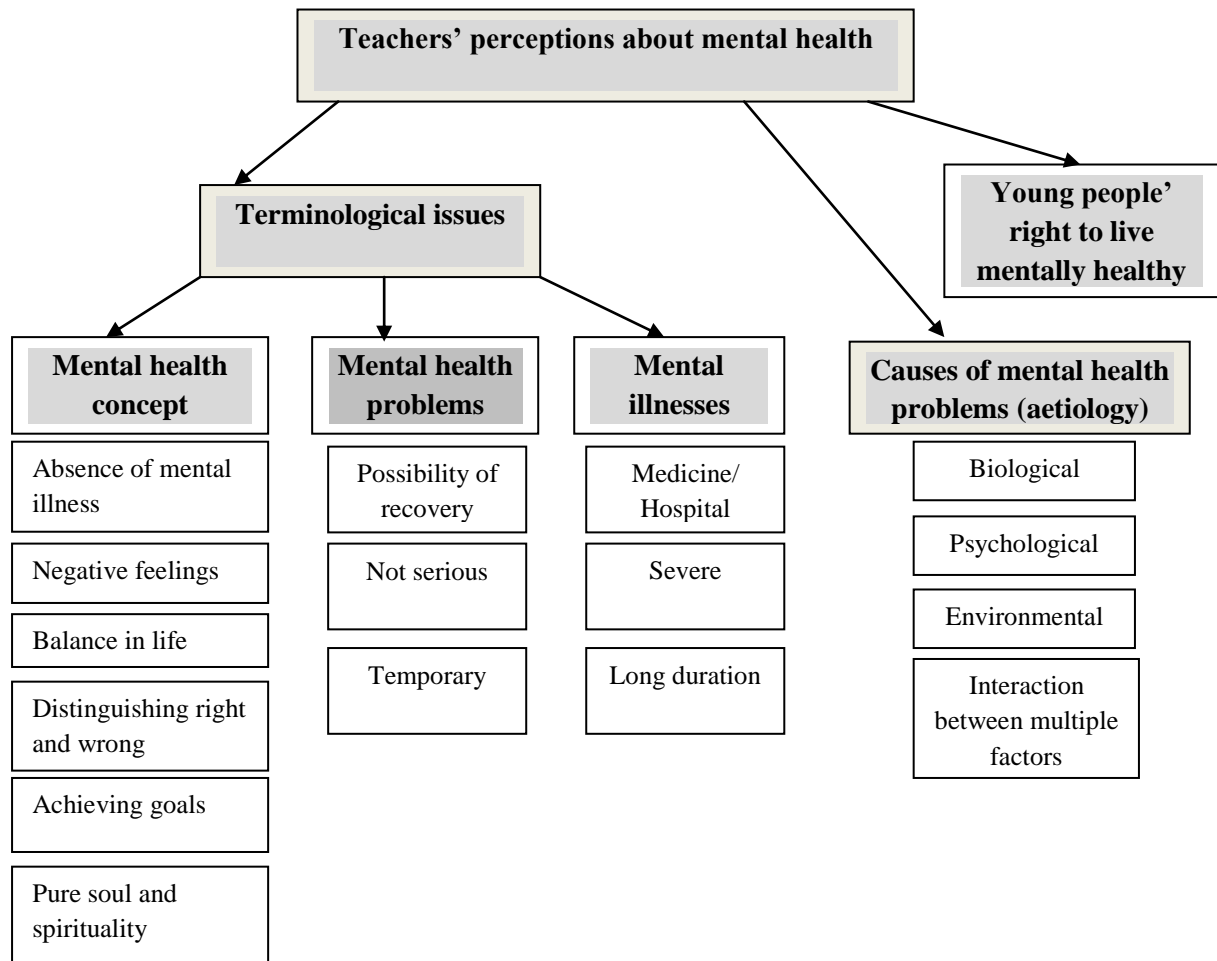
Teachers' perceptions about mental health

Terminological issues

Young people' right to live mentally healthy

Mental health concept

Absence of mental illness

Negative feelings

Balance in life

Distinguishing right and wrong

Achieving goals

Pure soul and spirituality

Mental health problems

Possibility of recovery

Not serious

Temporary

Mental illnesses

Medicine/ Hospital

Severe

Long duration

Causes of mental health problems (aetiology)

Biological

Psychological

Environmental

Interaction between multiple factors